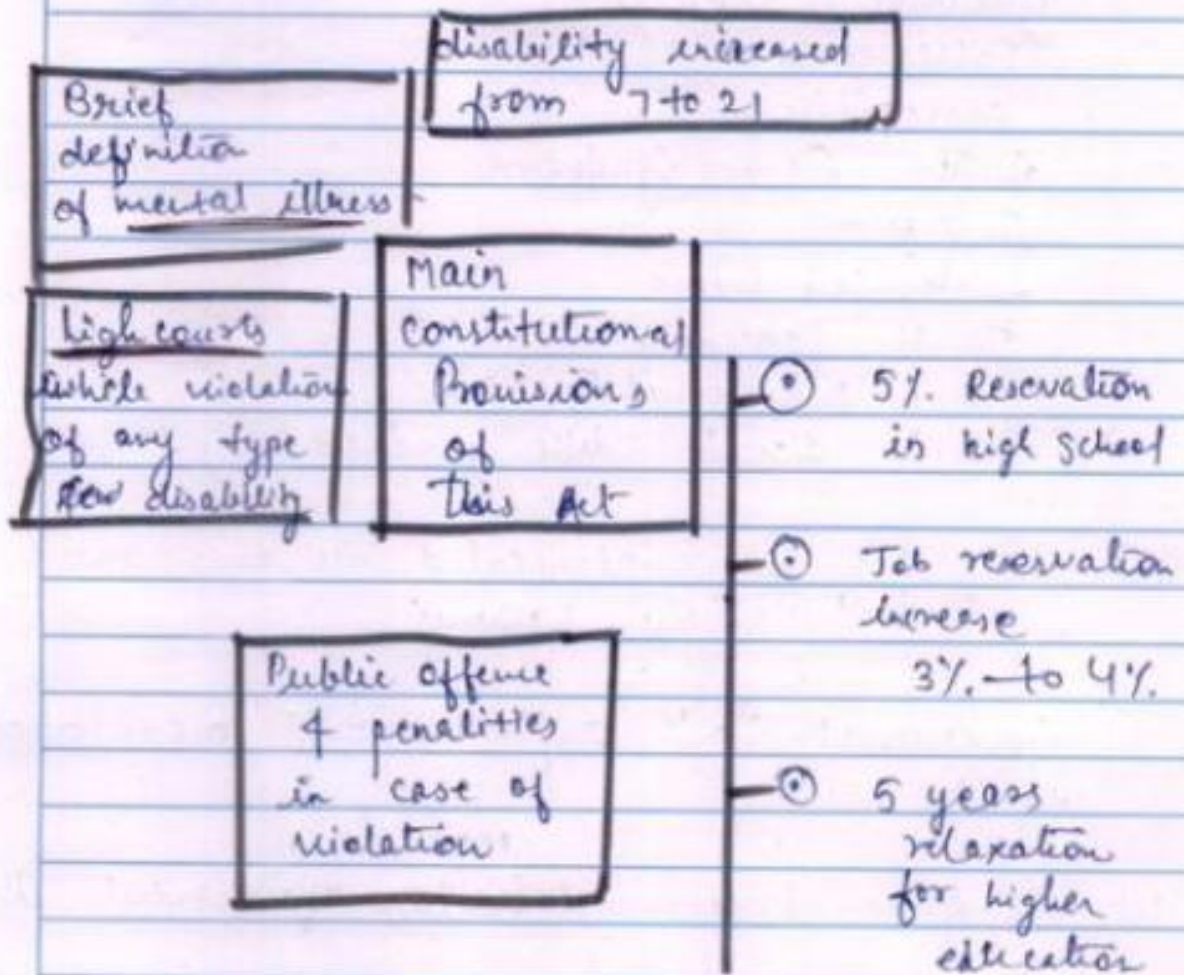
disability increased from 7 to 21

Brief definition of mental illness

Main constitutional Provisions of This Act

High courts while violation of any type few disability

5% Reservation in high school

Job reservation increase 3% to 4%

Public offence 4 penalities in case of violation

5 years relaxation for higher education